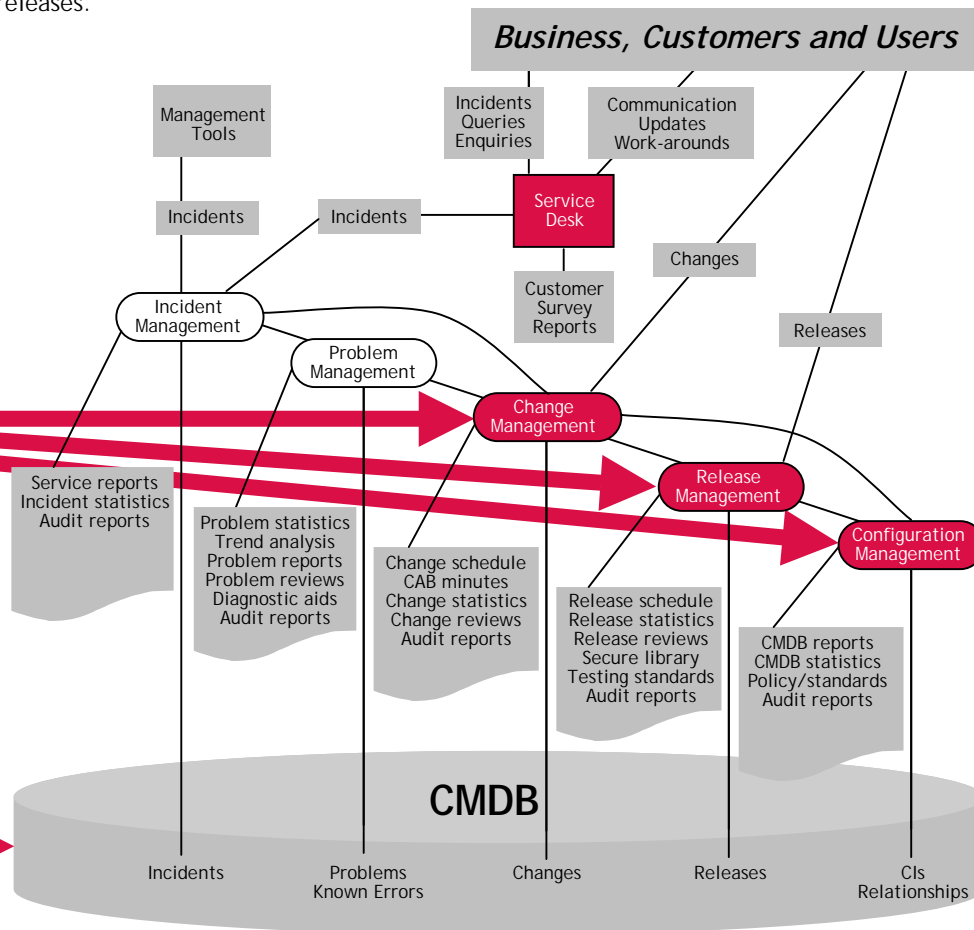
eleases.

Business, Customers and Users

Management Tools

Incidents Queries Enquiries

Communication Updates Work-arounds

Incidents

Incidents

Service Desk

Changes

Customer Survey Reports

Incident Management

Releases

Problem Management

Change Management

Release Management

Configuration Management

Service reports
Incident statistics
Audit reports

Problem statistics
Trend analysis
Problem reports
Problem reviews
Diagnostic aids
Audit reports

Change schedule
CAB minutes
Change statistics
Change reviews
Audit reports

Release schedule
Release statistics
Release reviews
Secure library
Testing standards
Audit reports

CMDB reports
CMDB statistics
Policy/standards
Audit reports

CMDB

Incidents

Problems Known Errors

Changes

Releases

CIs Relationships